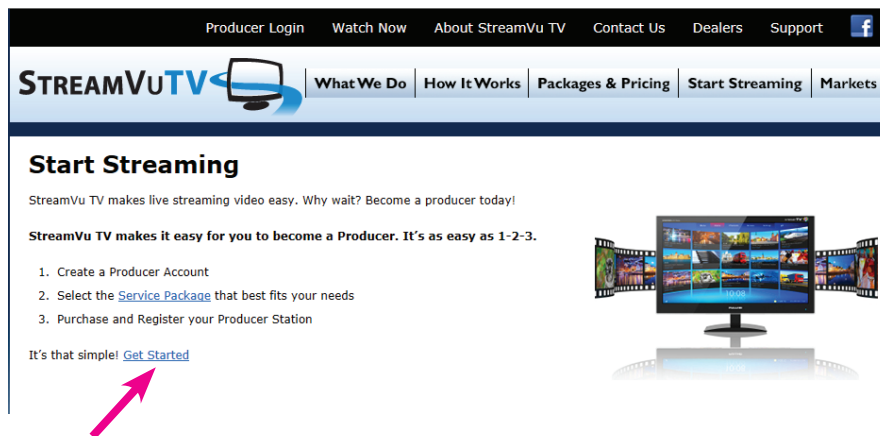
Producer Login Watch Now About StreamVu TV Contact Us Dealers Support

STREAMVUTV

What We Do How It Works Packages & Pricing Start Streaming Markets

Start Streaming

StreamVu TV makes live streaming video easy. Why wait? Become a producer today!

StreamVu TV makes it easy for you to become a Producer. It's as easy as 1-2-3.

1. Create a Producer Account
2. Select the Service Package that best fits your needs
3. Purchase and Register your Producer Station

It's that simple! Get Started